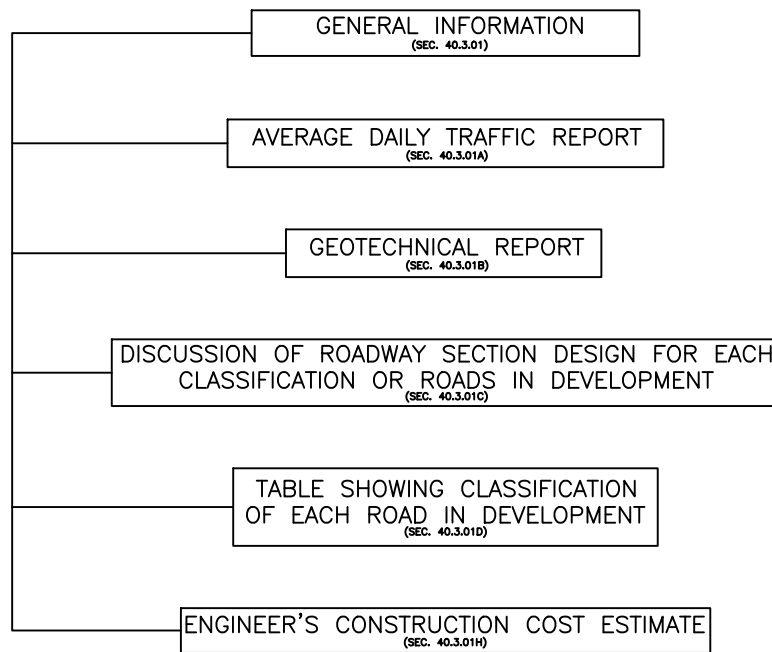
GENERAL INFORMATION
(SEC. 40.3.01)

AVERAGE DAILY TRAFFIC REPORT
(SEC. 40.3.01A)

GEOTECHNICAL REPORT
(SEC. 40.3.01B)

DISCUSSION OF ROADWAY SECTION DESIGN FOR EACH CLASSIFICATION OR ROADS IN DEVELOPMENT
(SEC. 40.3.01C)

TABLE SHOWING CLASSIFICATION OF EACH ROAD IN DEVELOPMENT
(SEC. 40.3.01D)

ENGINEER'S CONSTRUCTION COST ESTIMATE
(SEC. 40.3.01H)